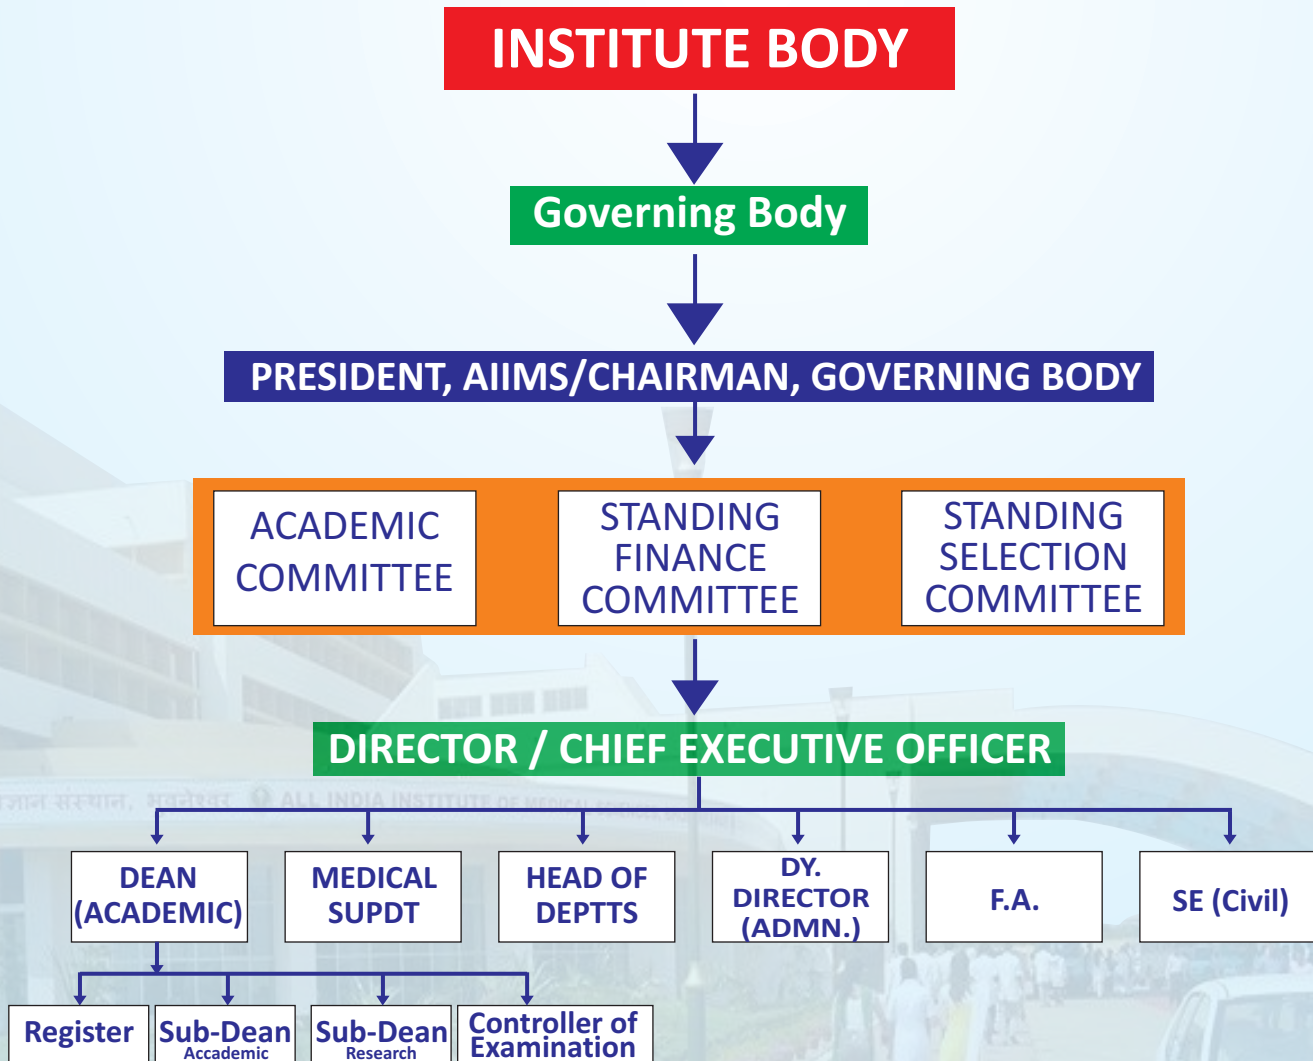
INSTITUTE BODY

Governing Body

PRESIDENT, AIIMS/CHAIRMAN, GOVERNING BODY

ACADEMIC COMMITTEE

STANDING FINANCE COMMITTEE

STANDING SELECTION COMMITTEE

DIRECTOR / CHIEF EXECUTIVE OFFICER

DEAN (ACADEMIC)

MEDICAL SUPDT

HEAD OF DEPTTS

DY. DIRECTOR (ADMN.)

F.A.

SE (Civil)

Register

Sub-Dean Accademic

Sub-Dean Research

Controller of Examination

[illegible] संस्थान, भुवनेश्वर ALL INDIA INSTITUTE OF MEDICAL SCIENCES, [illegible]